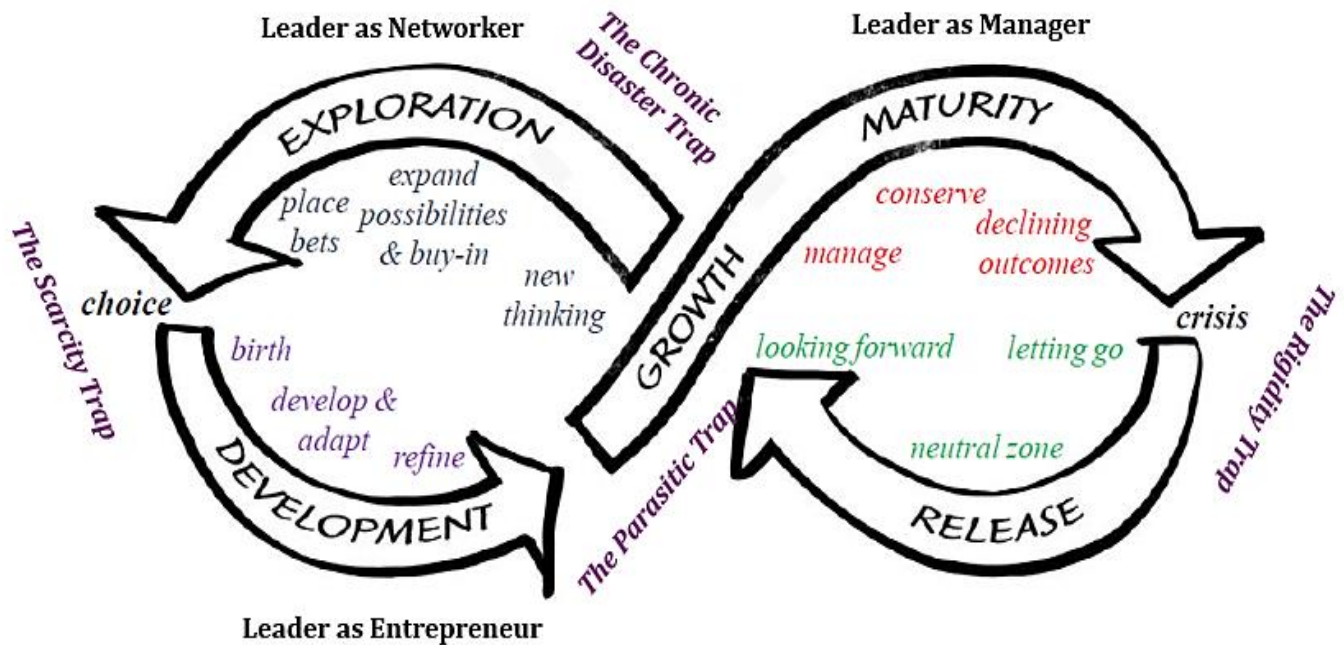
Leader as Networker

The Chronic Disaster Trap

Leader as Manager

EXPLORATION

MATURITY

expand possibilities & buy-in

place bets

new thinking

conserve

declining outcomes

manage

The Scarcity Trap

choice

GROWTH

crisis

The Rigidity Trap

birth

develop & adapt

refine

looking forward

letting go

neutral zone

The Parasitic Trap

DEVELOPMENT

RELEASE

Leader as Entrepreneur